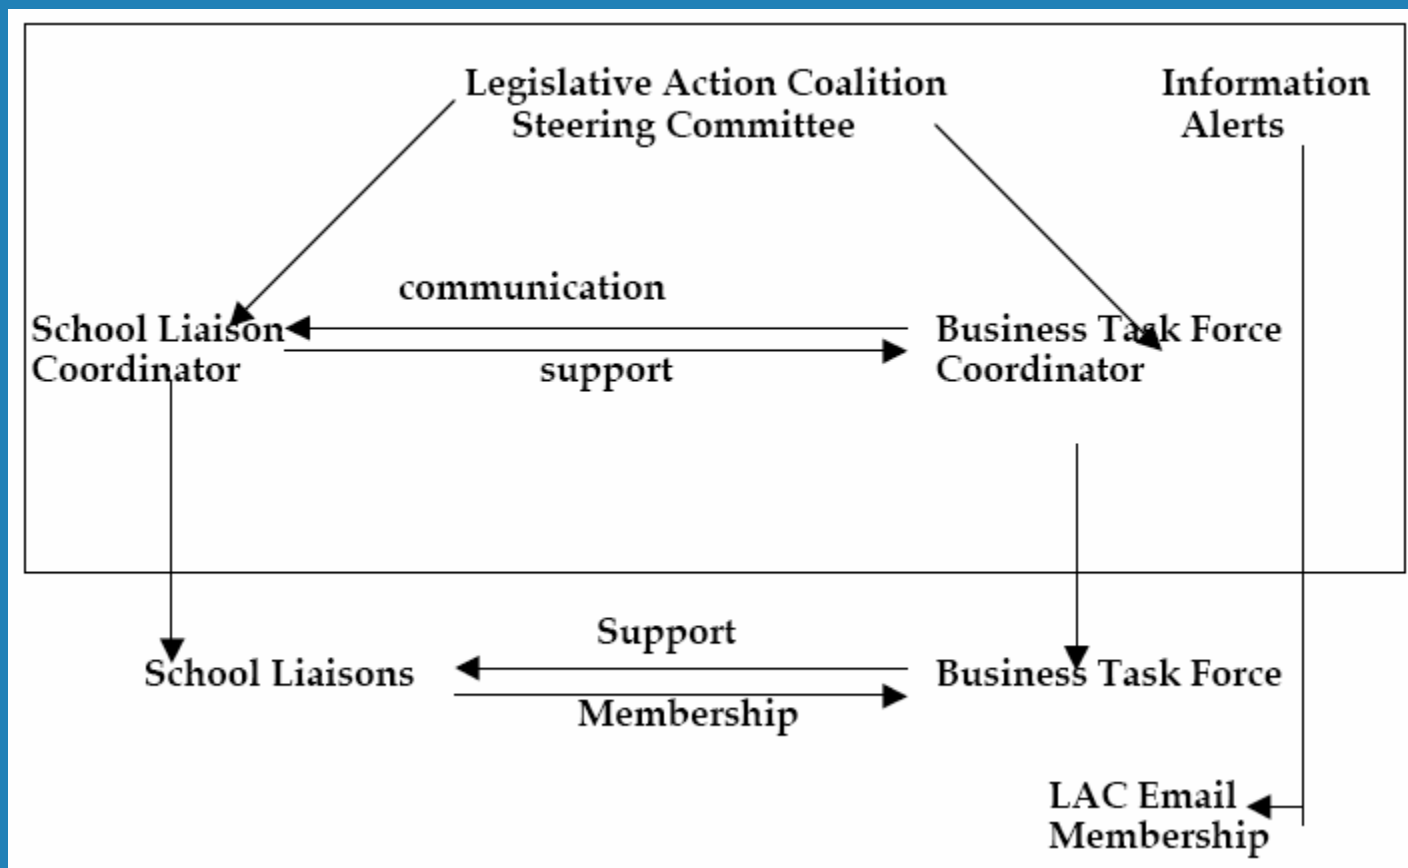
Legislative Action Coalition Steering Committee

Information Alerts

communication

School Liaison Coordinator

support

Business Task Force Coordinator

Support

School Liaisons

Membership

Business Task Force

LAC Email Membership